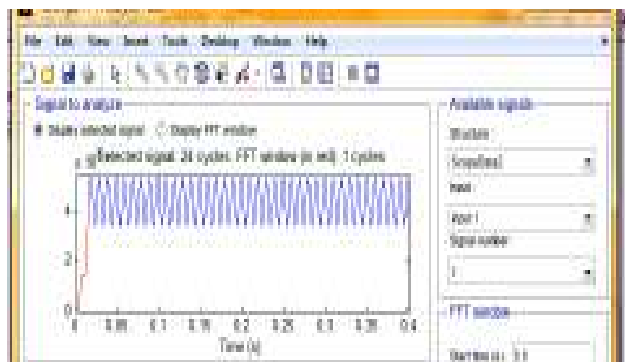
File Edit View Insert Tools Desktop Window Help

Signal to analyze

Display selected signal   Display FFT window

Selected signal: 24 cycles. FFT window (in red): 1 cycles

4

2

0

0   0.05   0.1   0.15   0.2   0.25   0.3   0.35   0.4

Time (s)

Available signals

Structure:

ScopeData2

Input:

input 1

Signal number:

1

FFT window

Start time (s): 0.1